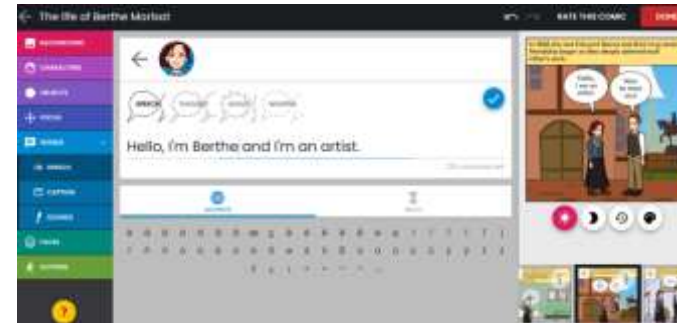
The life of Berthe Morisot

RATE THIS COMIC

DONE

BACKGROUND

CHARACTERS

OBJECTS

PROPS

WORDS

SPEECH

CAPTION

SOUNDS

FACES

OPTIONS

SPEECH

Hello, I'm Berthe and I'm an artist.

Hello, I am an artist.

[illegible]

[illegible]